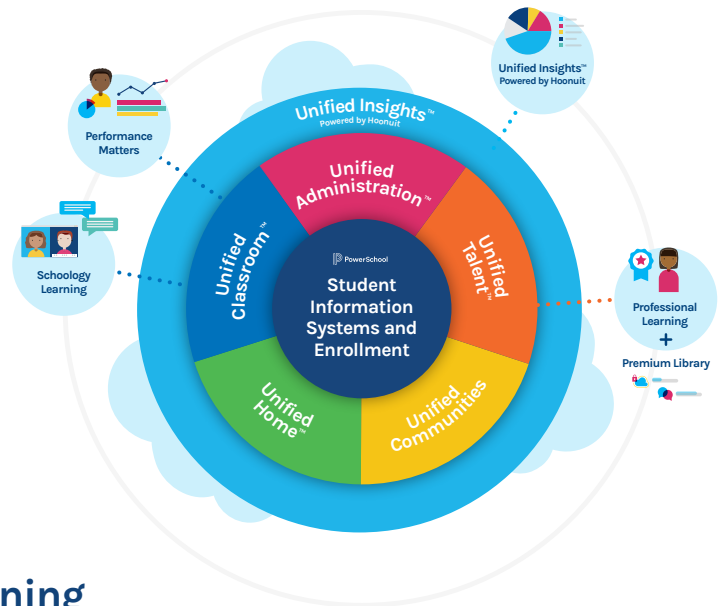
Unified Insights™
Powered by Hoonuit

Performance Matters

Schoology Learning

Unified Insights™
Powered by Hoonuit

Unified Administration™

Unified Classroom™

Unified Talent™

PowerSchool
Student Information Systems and Enrollment

Unified Home™

Unified Communities™

Professional Learning
+
Premium Library

ning